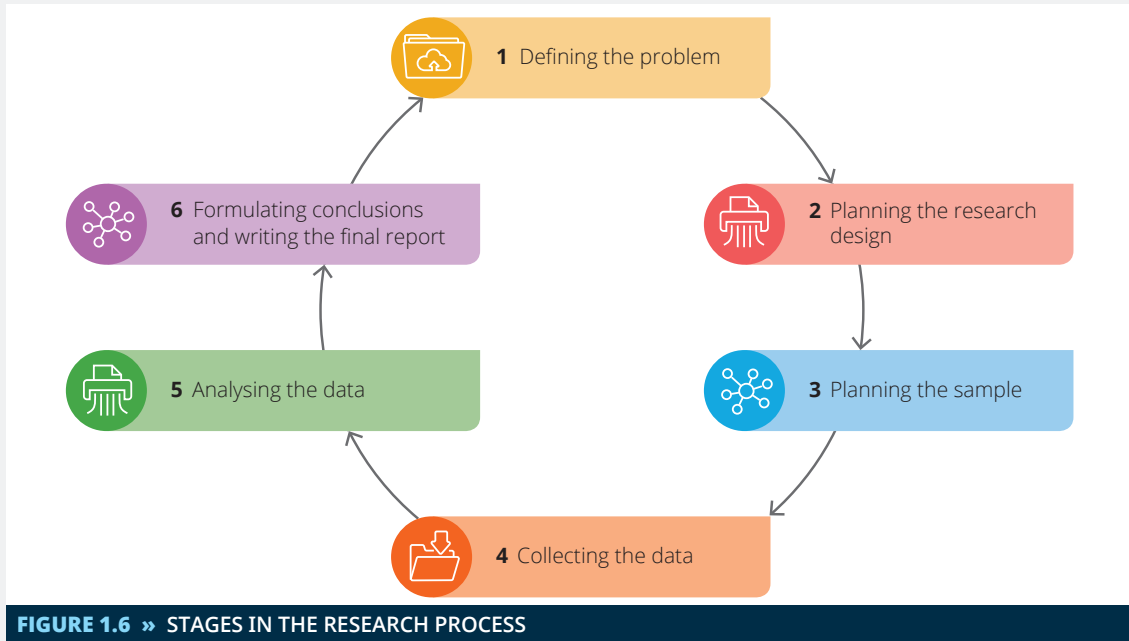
**1** Defining the problem

**2** Planning the research design

**3** Planning the sample

**4** Collecting the data

**5** Analysing the data

**6** Formulating conclusions and writing the final report

FIGURE 1.6 » STAGES IN THE RESEARCH PROCESS